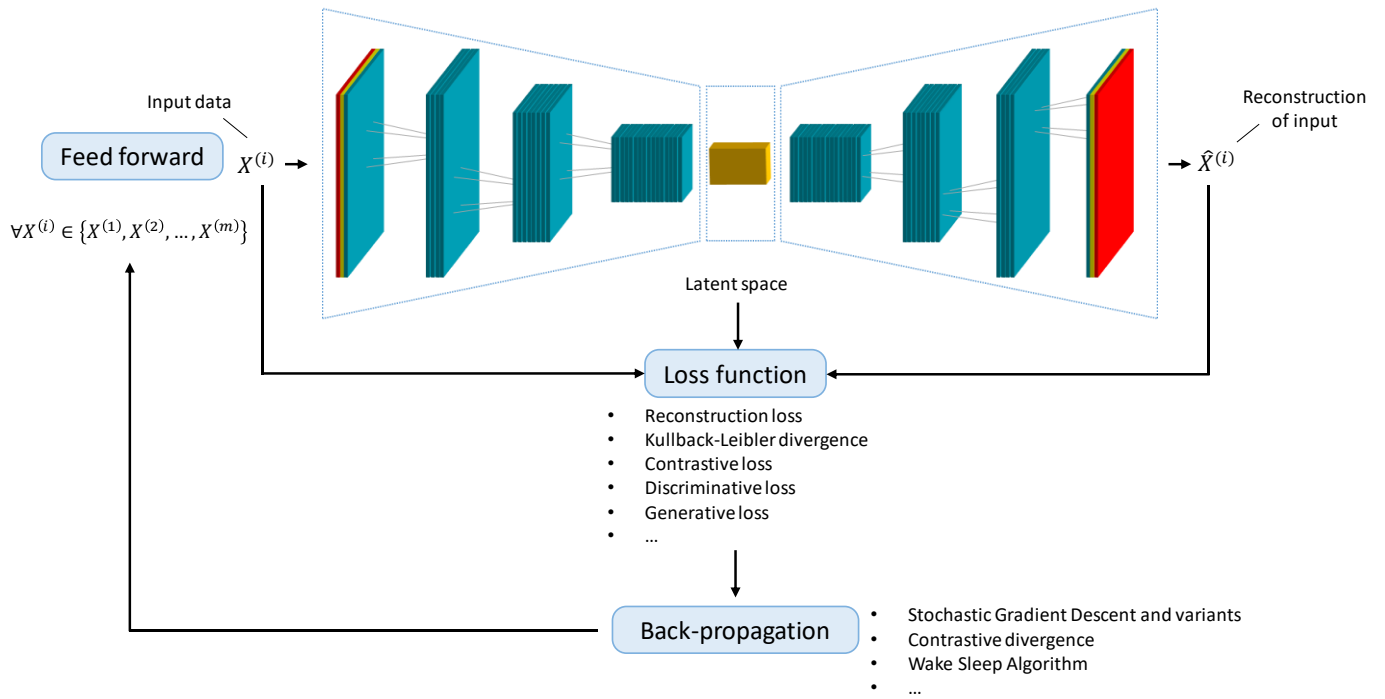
Input data

Feed forward

$X^{(i)}$

$\forall X^{(i)} \in \{X^{(1)}, X^{(2)}, \dots, X^{(m)}\}$

Reconstruction of input

$\hat{X}^{(i)}$

Latent space

Loss function

- Reconstruction loss
- Kullback-Leibler divergence
- Contrastive loss
- Discriminative loss
- Generative loss
- …

Back-propagation

- Stochastic Gradient Descent and variants
- Contrastive divergence
- Wake Sleep Algorithm
- …